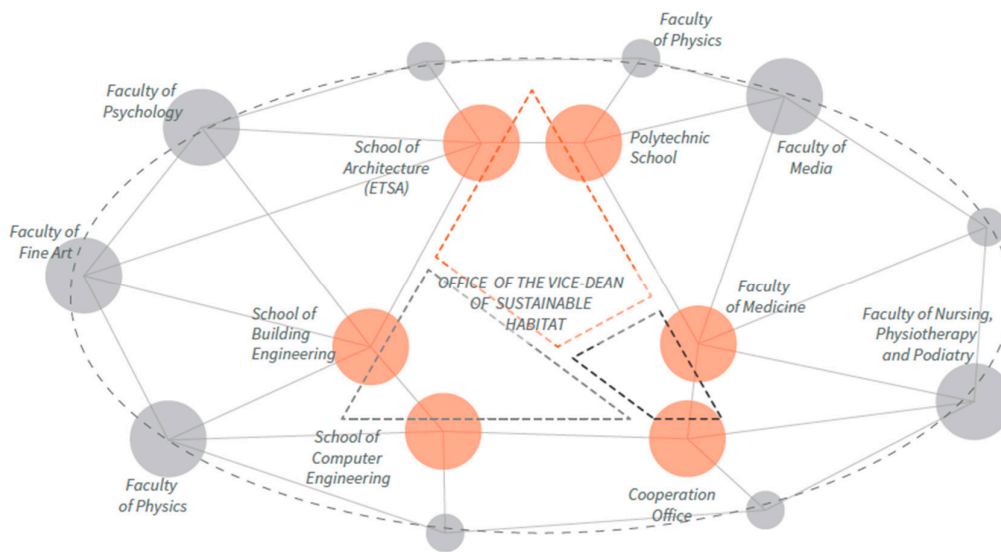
Faculty of Physics

Faculty of Psychology

School of Architecture (ETSA)

Polytechnic School

Faculty of Media

Faculty of Fine Art

OFFICE OF THE VICE-DEAN OF SUSTAINABLE HABITAT

Faculty of Medicine

Faculty of Nursing, Physiotherapy and Podiatry

School of Building Engineering

School of Computer Engineering

Faculty of Physics

Cooperation Office